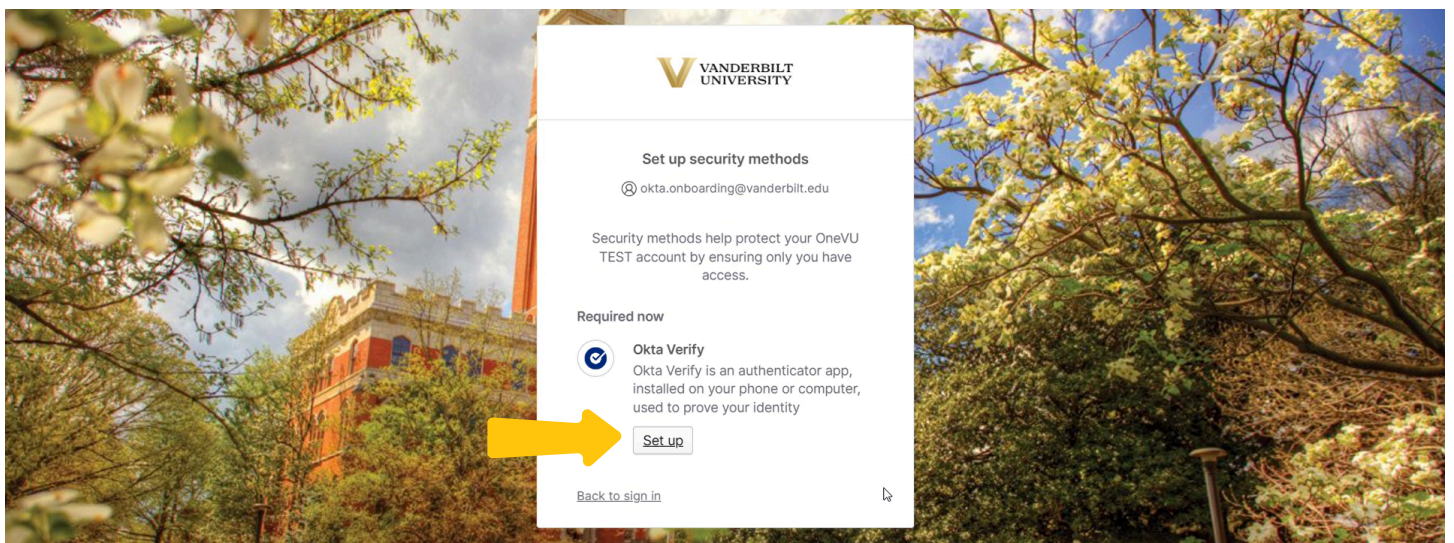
VANDERBILT UNIVERSITY

Set up security methods

okta.onboarding@vanderbilt.edu

Security methods help protect your OneVU TEST account by ensuring only you have access.

Required now

Okta Verify
Okta Verify is an authenticator app, installed on your phone or computer, used to prove your identity

Set up

Back to sign in